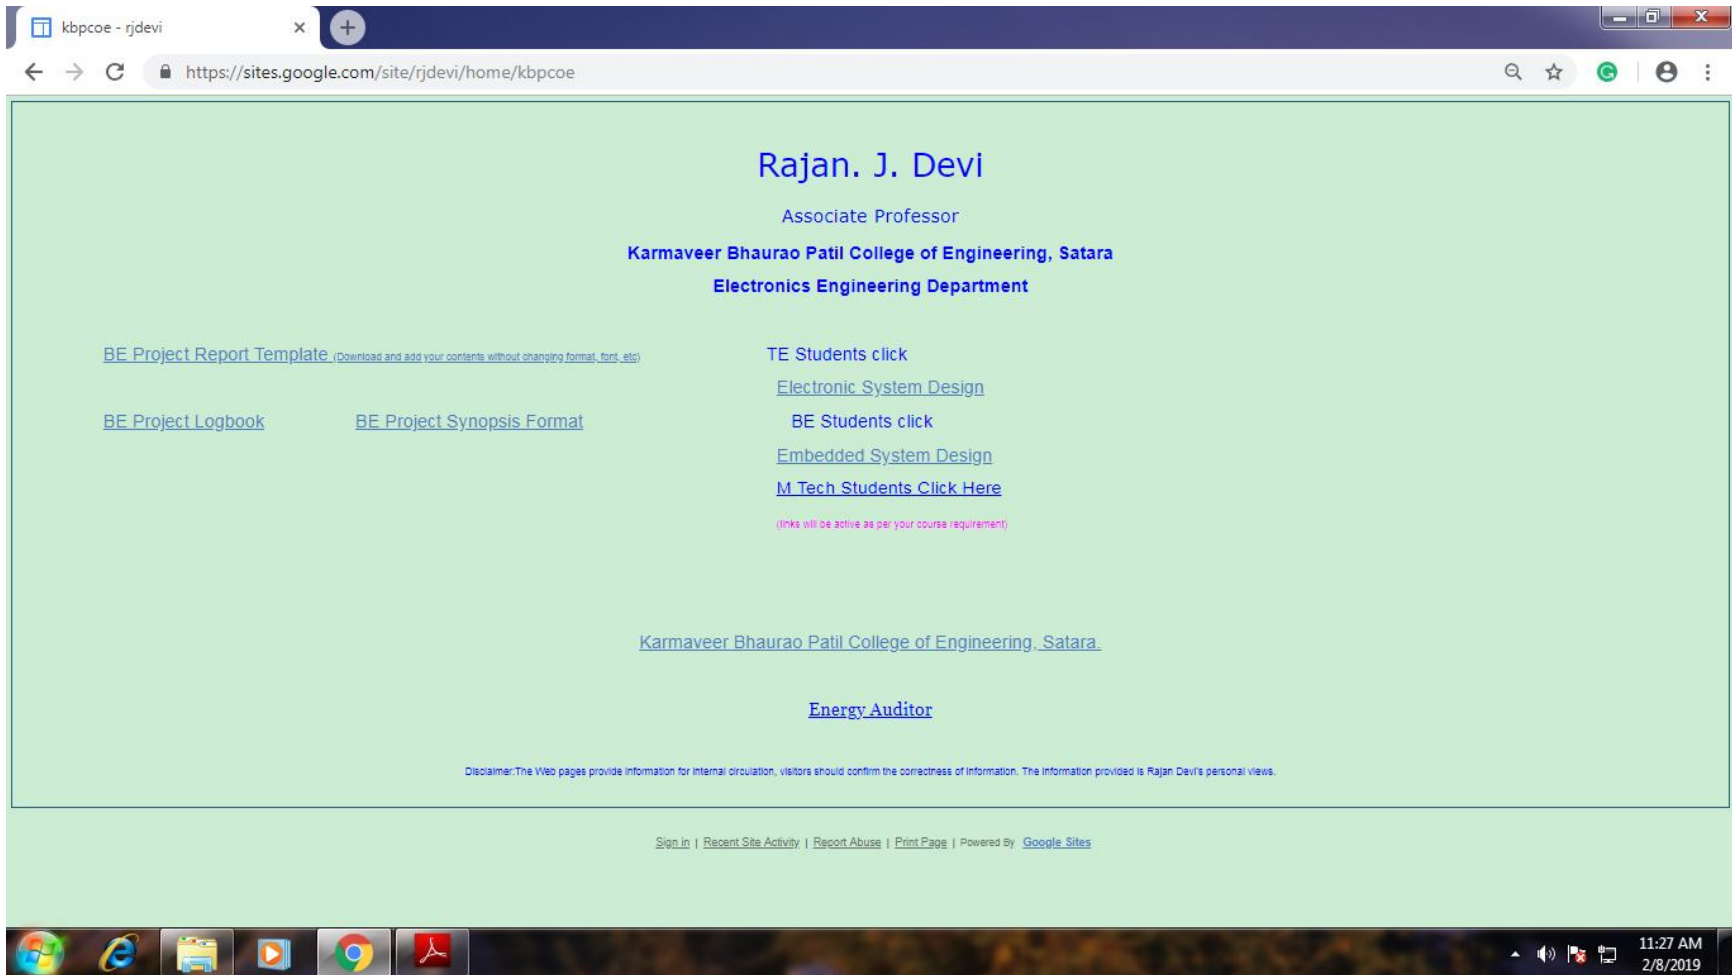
kbpcoe - rjdevi

https://sites.google.com/site/rjdevi/home/kbpcoe

Rajan. J. Devi

Associate Professor

Karmaveer Bhaurao Patil College of Engineering, Satara

Electronics Engineering Department

BE Project Report Template (Download and add your contents without changing format, font, etc)

BE Project Logbook

BE Project Synopsis Format

TE Students click

Electronic System Design

BE Students click

Embedded System Design

M Tech Students Click Here

(links will be active as per your course requirement)

Karmaveer Bhaurao Patil College of Engineering, Satara.

Energy Auditor

Disclaimer:The Web pages provide information for internal circulation, visitors should confirm the correctness of information. The information provided is Rajan Devi's personal views.

Sign in | Recent Site Activity | Report Abuse | Print Page | Powered By Google Sites

11:27 AM
2/8/2019